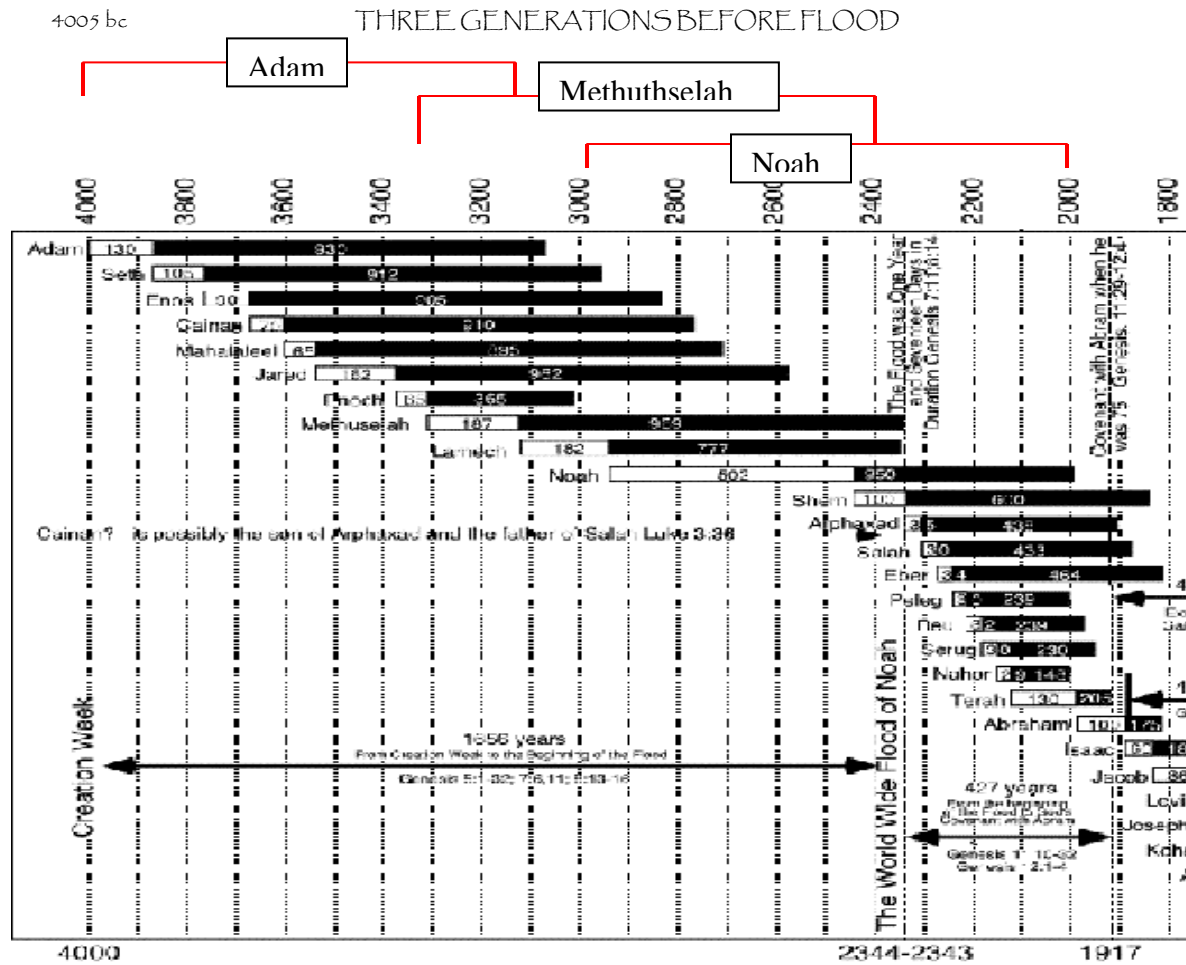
4005 bc

THREE GENERATIONS BEFORE FLOOD

Adam

Methuthselah

Noah

4000 3800 3600 3400 3200 3000 2800 2600 2400 2200 2000 1800

Adam 130 930
Seth 105 912
Enos 90 905
Cainan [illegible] 910
Mahalaleel 65 895
Jared 162 962
Enoch 65 365
Methuselah 187 969
Lamech 182 777
Noah 502 950
Shem 100 600
Alphaxad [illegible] 438
Salah 30 433
Eber 34 464
Peleg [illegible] 239
Reu 32 239
Serug 30 230
Nahor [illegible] 148
Terah 130 205
Abraham 100 175
Isaac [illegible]
Jacob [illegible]
Levi
Joseph
Kohath

Cainan? is possibly the son of Arphaxad and the father of Salah Luke 3:36

The Flood was One Year and Seventeen Days in Duration Genesis 7:11; 8:14

Covenant with Abram when he was 75 Genesis 11:29-12:4

Creation Week

1656 years
From Creation Week to the Beginning of the Flood
Genesis 5:1-32; 7:6,11; 8:13-16

The World Wide Flood of Noah

427 years
From the beginning of the Flood to God's Covenant with Abram
Genesis 11:10-32
Genesis 12:1-4

4000

2344-2343

1917